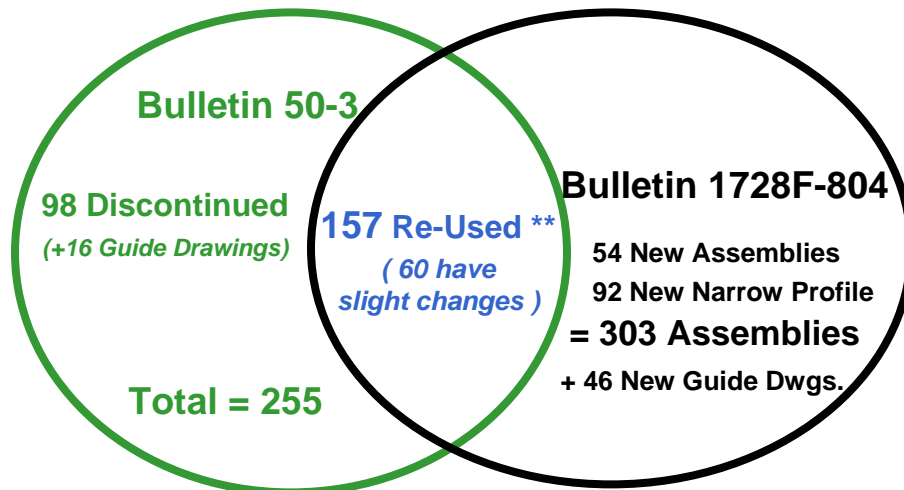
Bulletin 50-3

98 Discontinued
(+16 Guide Drawings)

Total = 255

157 Re-Used **
( 60 have slight changes )

Bulletin 1728F-804

54 New Assemblies
92 New Narrow Profile
= 303 Assemblies
+ 46 New Guide Dwgs.